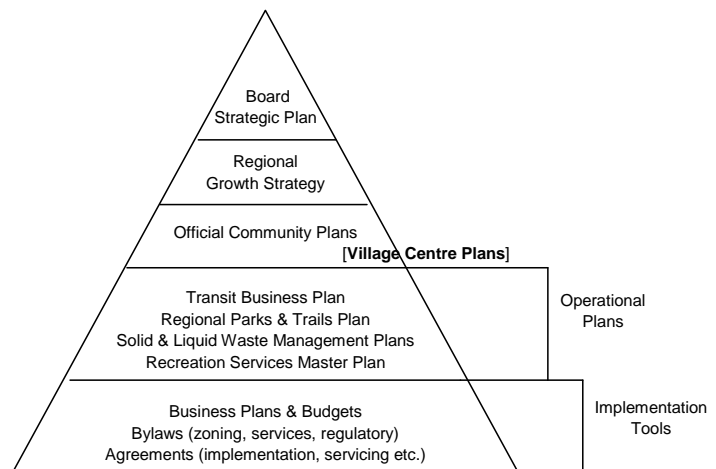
Board
Strategic Plan

Regional
Growth Strategy

Official Community Plans
[**Village Centre Plans**]

Transit Business Plan
Regional Parks & Trails Plan
Solid & Liquid Waste Management Plans
Recreation Services Master Plan

Operational
Plans

Business Plans & Budgets
Bylaws (zoning, services, regulatory)
Agreements (implementation, servicing etc.)

Implementation
Tools